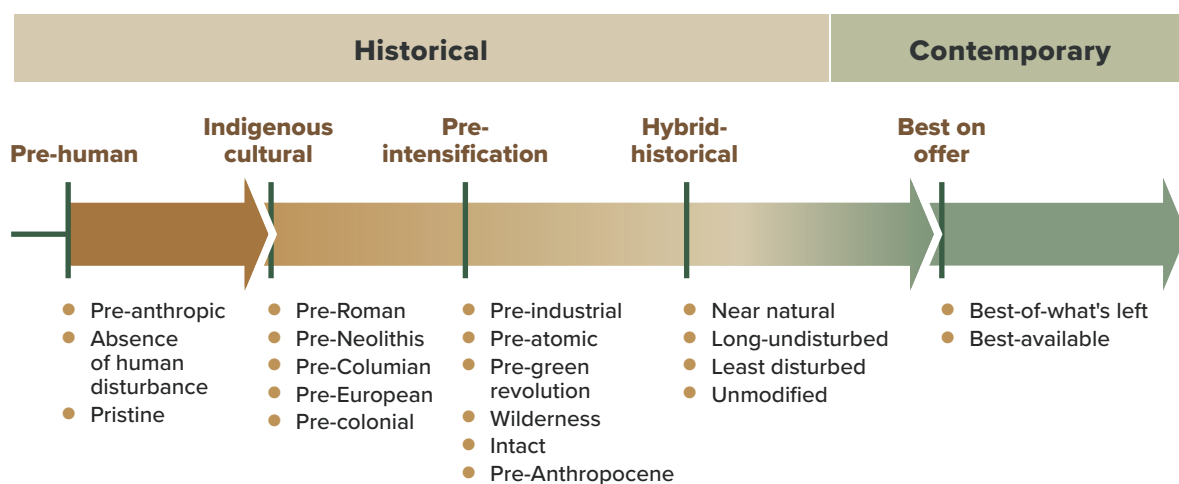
Historical

Contemporary

Pre-human

Indigenous cultural

Pre-intensification

Hybrid-historical

Best on offer

- Pre-anthropic
- Absence of human disturbance
- Pristine

- Pre-Roman
- Pre-Neolithis
- Pre-Columian
- Pre-European
- Pre-colonial

- Pre-industrial
- Pre-atomic
- Pre-green revolution
- Wilderness
- Intact
- Pre-Anthropocene

- Near natural
- Long-undisturbed
- Least disturbed
- Unmodified

- Best-of-what's left
- Best-available